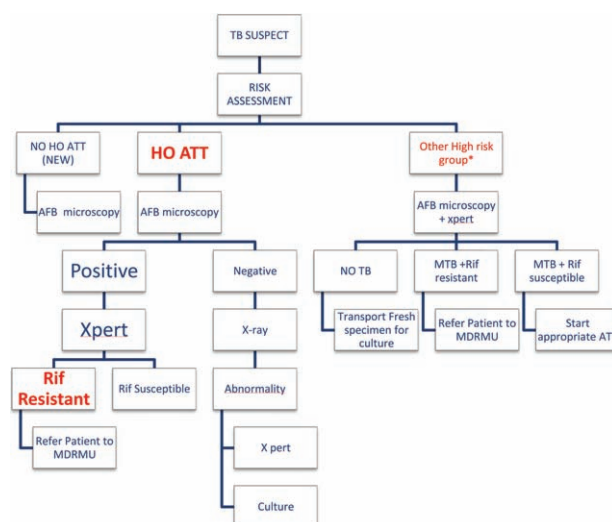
TB SUSPECT

RISK ASSESSMENT

NO HO ATT (NEW)

HO ATT

Other High risk group*

AFB microscopy

AFB microscopy

AFB microscopy + xpert

Positive

Negative

NO TB

MTB +Rif resistant

MTB + Rif susceptible

Xpert

X-ray

Transport Fresh specimen for culture

Refer Patient to MDRMU

Start appropriate AT

Rif Resistant

Rif Susceptible

Abnormality

Refer Patient to MDRMU

X pert

Culture